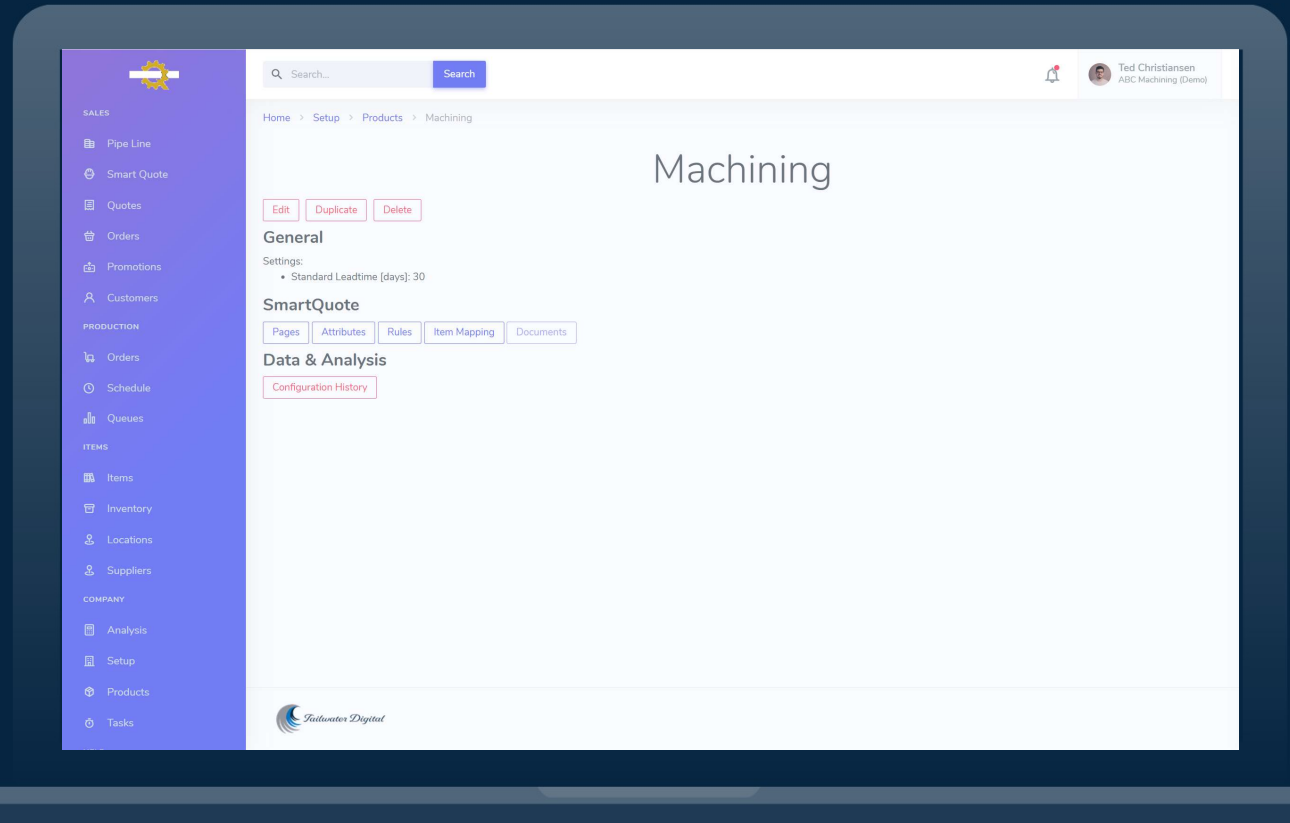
SALES

Pipe Line

Smart Quote

Quotes

Orders

Promotions

Customers

PRODUCTION

Orders

Schedule

Queues

ITEMS

Items

Inventory

Locations

Suppliers

COMPANY

Analysis

Setup

Products

Tasks

Search...

Search

Ted Christiansen
ABC Machining (Demo)

Home > Setup > Products > Machining

Machining

Edit Duplicate Delete

General

Settings:

- Standard Leadtime [days]: 30

SmartQuote

Pages Attributes Rules Item Mapping Documents

Data & Analysis

Configuration History

Tailwater Digital